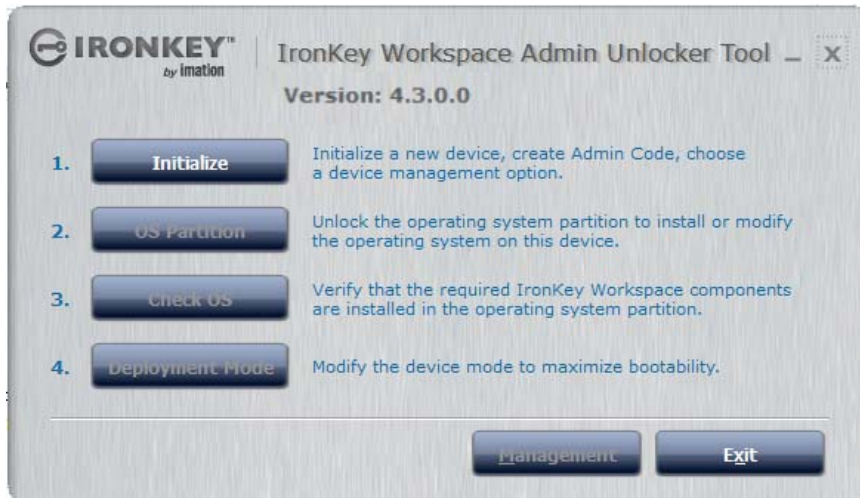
IRONKEY™ by imation

IronKey Workspace Admin Unlocker Tool _ X

Version: 4.3.0.0

1. Initialize — Initialize a new device, create Admin Code, choose a device management option.

2. OS Partition — Unlock the operating system partition to install or modify the operating system on this device.

3. Check OS — Verify that the required IronKey Workspace components are installed in the operating system partition.

4. Deployment Mode — Modify the device mode to maximize bootability.

Management

Exit